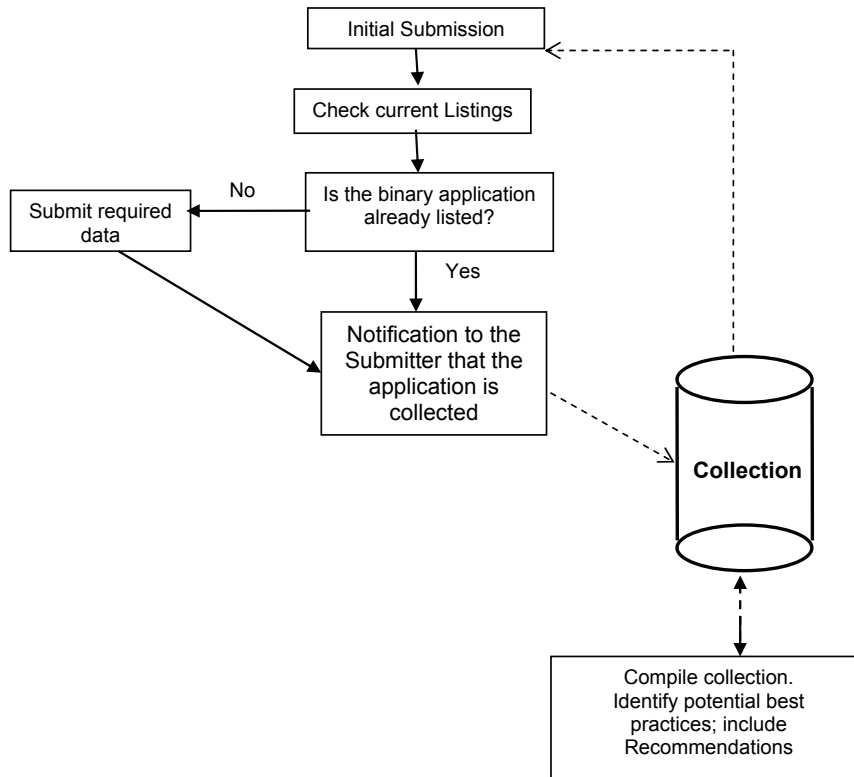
Initial Submission

Check current Listings

Is the binary application already listed?

No

Submit required data

Yes

Notification to the Submitter that the application is collected

Collection

Compile collection. Identify potential best practices; include Recommendations